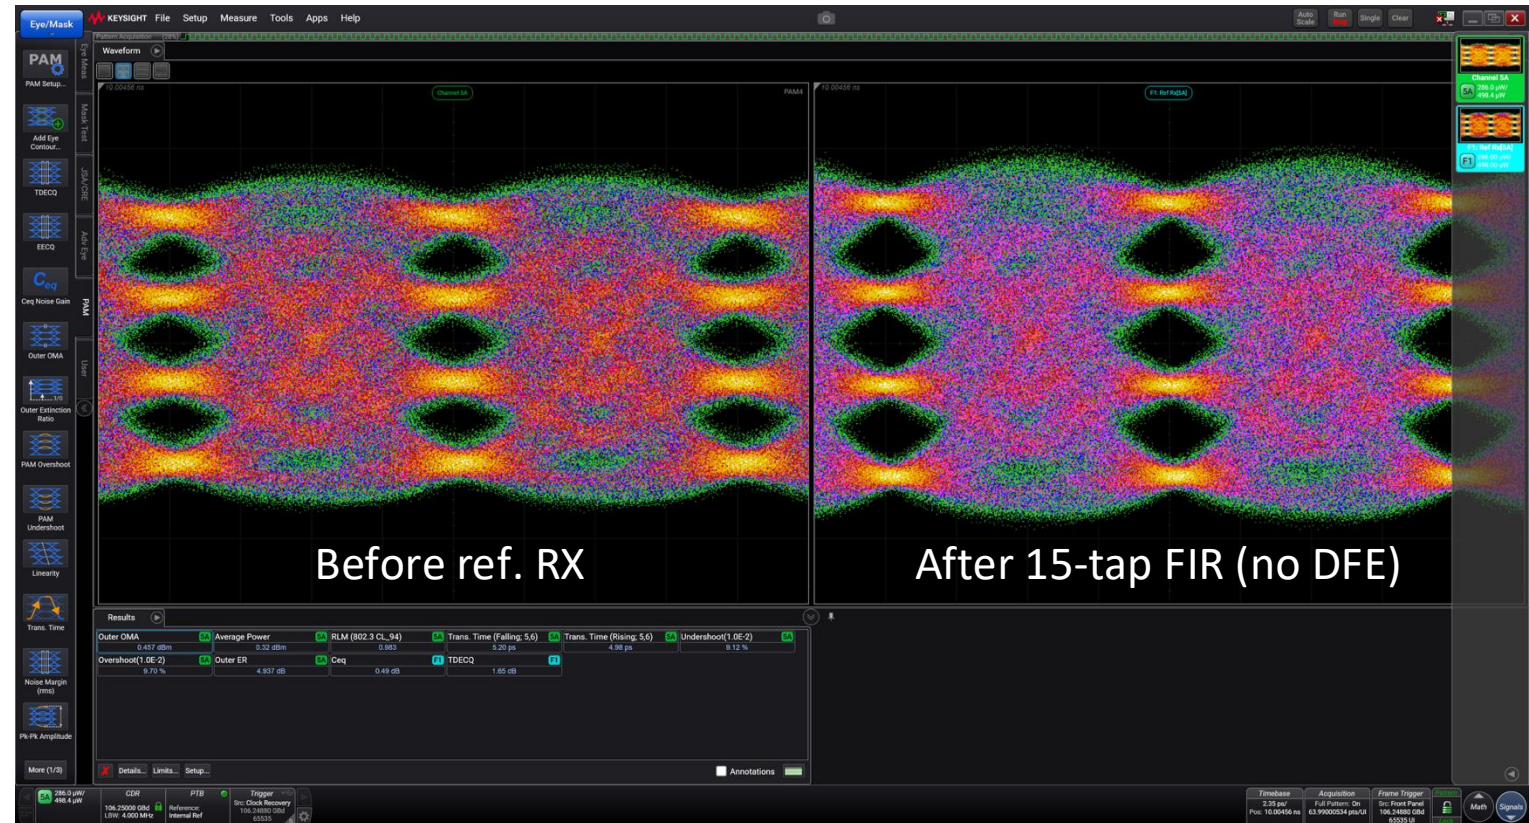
Eye/Mask KEYSIGHT File Setup Measure Tools Apps Help

Auto Scale Run Stop Single Clear

PAM Setup...
Add Eye Contour...
TDECQ
EECQ
Ceq Noise Gain
Outer OMA
Outer Extinction Ratio
PAM Overshoot
PAM Undershoot
Linearity
Trans. Time
Noise Margin (rms)
Pk-Pk Amplitude
More (1/3)

Eye Meas
Mask Test
JSA/CRE
Adv Eye
PAM
User

Waveform

10.00456 ns
Channel 5A
PAM4
10.00456 ns
F1: Ref Rx[5A]

Before ref. RX
After 15-tap FIR (no DFE)

Channel 5A
5A 286.0 μW/ 498.4 μW
F1: Ref Rx[5A]
F1

Results

| Outer OMA 5A | Average Power 5A | RLM (802.3 CL_94) 5A | Trans. Time (Falling; 5,6) 5A | Trans. Time (Rising; 5,6) 5A | Undershoot(1.0E-2) 5A |
|---|---|---|---|---|---|
| 0.457 dBm | 0.32 dBm | 0.983 | 5.20 ps | 4.98 ps | 9.12 % |
| Overshoot(1.0E-2) 5A | Outer ER 5A | Ceq F1 | TDECQ F1 | | |
| 9.70 % | 4.937 dB | 0.49 dB | 1.65 dB | | |

Details... Limits... Setup...
Annotations

5A 286.0 μW/ 498.4 μW
CDR 106.25000 GBd LBW: 4.000 MHz
PTB Reference: Internal Ref
Trigger Src: Clock Recovery 106.24880 GBd 65535
Timebase 2.35 ps/ Pos: 10.00456 ns
Acquisition Full Pattern: On 63.99000534 ps/UI
Frame Trigger Src: Front Panel 106.24880 GBd 65535 UI
Math
Signals